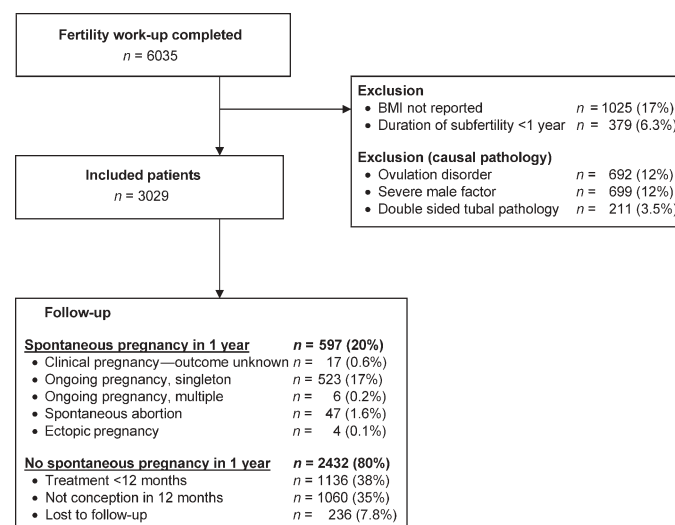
Fertility work-up completed
$n$ = 6035

Exclusion
• BMI not reported $n$ = 1025 (17%)
• Duration of subfertility <1 year $n$ = 379 (6.3%)

Exclusion (causal pathology)
• Ovulation disorder $n$ = 692 (12%)
• Severe male factor $n$ = 699 (12%)
• Double sided tubal pathology $n$ = 211 (3.5%)

Included patients
$n$ = 3029

Follow-up

Spontaneous pregnancy in 1 year $n$ = 597 (20%)
• Clinical pregnancy—outcome unknown $n$ = 17 (0.6%)
• Ongoing pregnancy, singleton $n$ = 523 (17%)
• Ongoing pregnancy, multiple $n$ = 6 (0.2%)
• Spontaneous abortion $n$ = 47 (1.6%)
• Ectopic pregnancy $n$ = 4 (0.1%)

No spontaneous pregnancy in 1 year $n$ = 2432 (80%)
• Treatment <12 months $n$ = 1136 (38%)
• Not conception in 12 months $n$ = 1060 (35%)
• Lost to follow-up $n$ = 236 (7.8%)